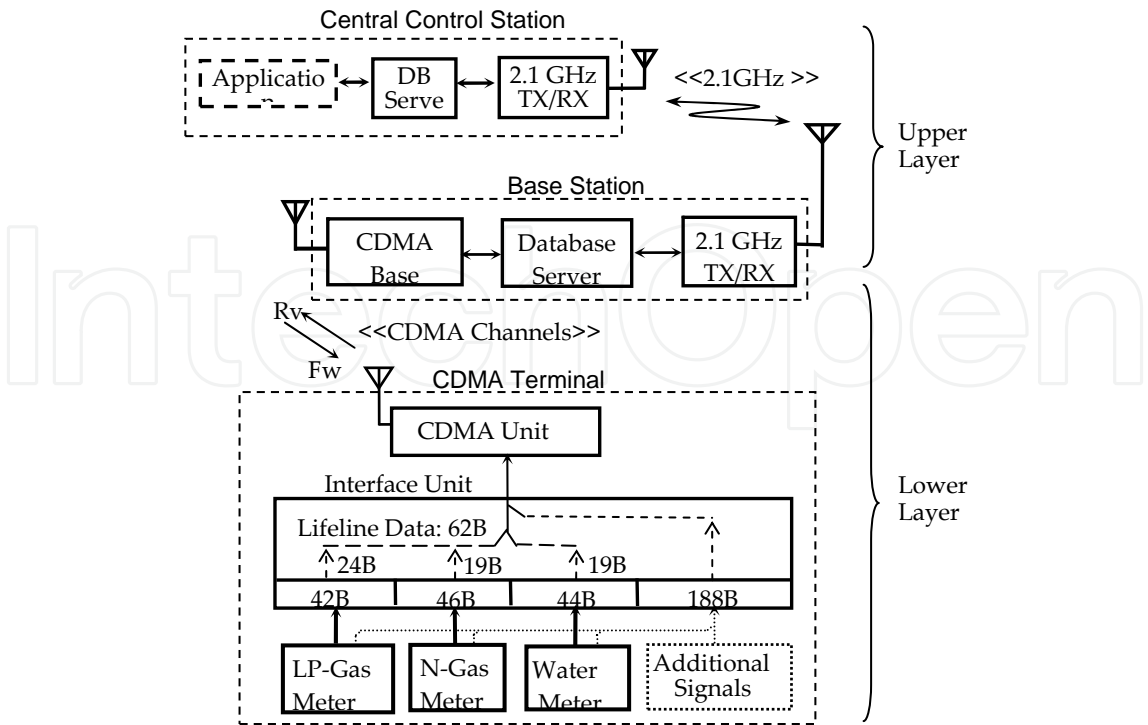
Central Control Station

Applicatio n

DB Serve

2.1 GHz TX/RX

<<2.1GHz >>

Upper Layer

Base Station

CDMA Base

Database Server

2.1 GHz TX/RX

Rv

<<CDMA Channels>>

Fw

CDMA Terminal

CDMA Unit

Interface Unit

Lifeline Data: 62B

24B

19B

19B

42B

46B

44B

188B

Lower Layer

LP-Gas Meter

N-Gas Meter

Water Meter

Additional Signals